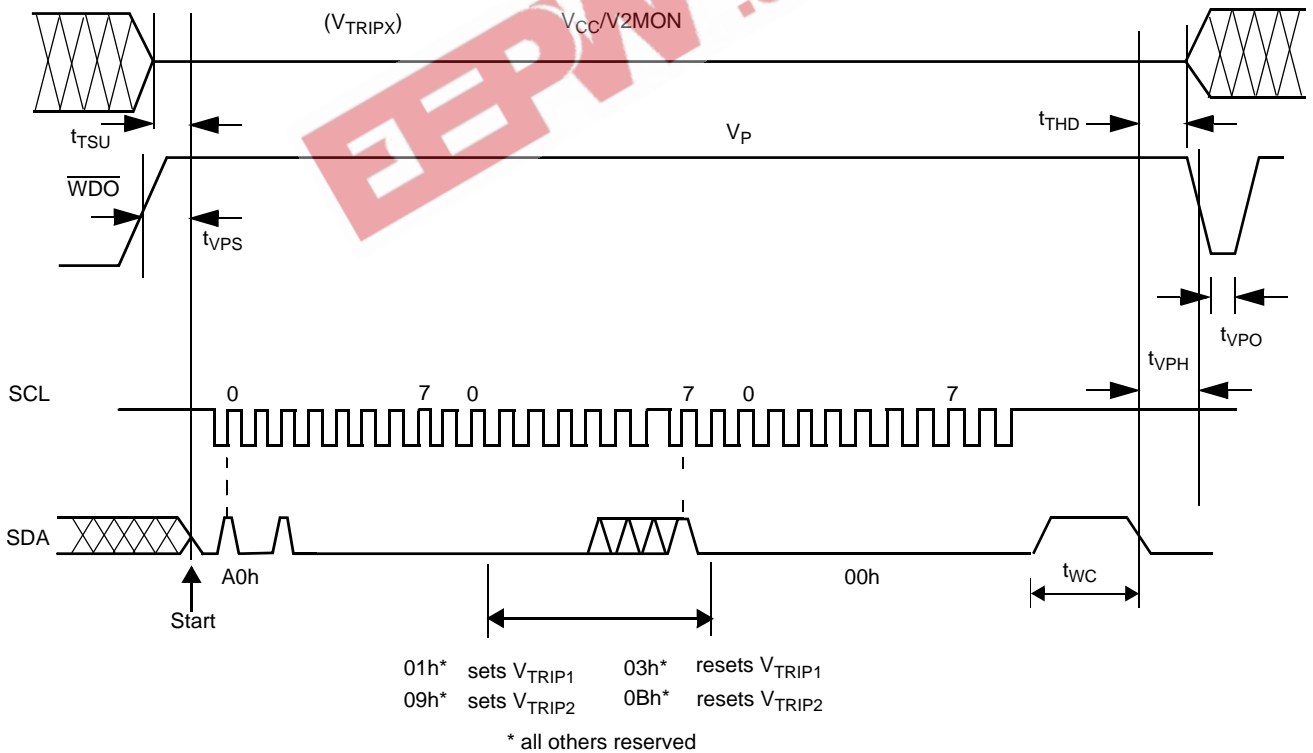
($V_{TRIPX}$) $V_{CC}$/V2MON

$t_{TSU}$

$t_{THD}$

$V_P$

$\overline{WDO}$

$t_{VPS}$

$t_{VPO}$

$t_{VPH}$

SCL

0 7 0 7 0 7

SDA

A0h

Start

00h

$t_{WC}$

01h* sets $V_{TRIP1}$ 03h* resets $V_{TRIP1}$
09h* sets $V_{TRIP2}$ 0Bh* resets $V_{TRIP2}$

* all others reserved